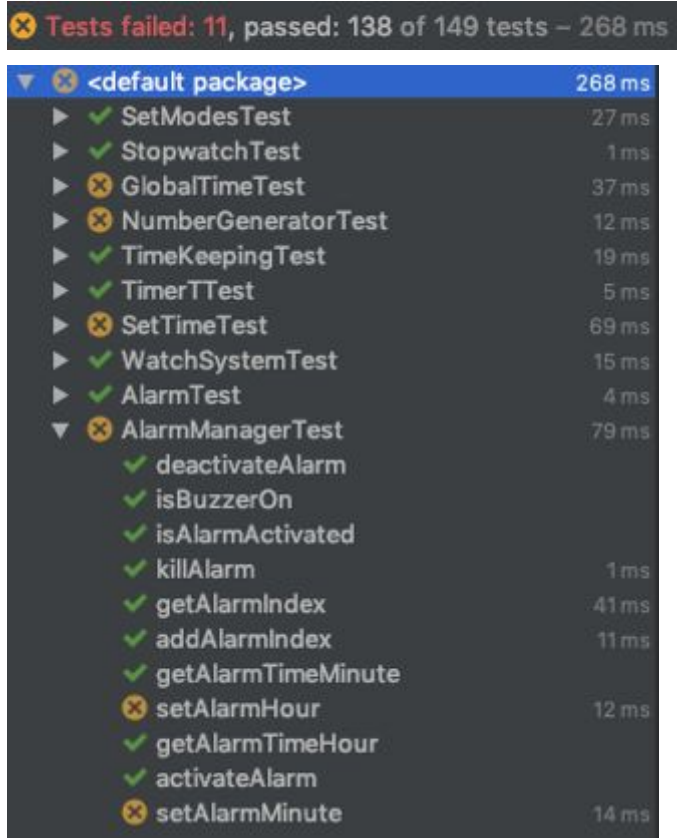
Tests failed: 11, passed: 138 of 149 tests – 268 ms

| | |
|---|---|
| <default package> | 268 ms |
| SetModesTest | 27 ms |
| StopwatchTest | 1 ms |
| GlobalTimeTest | 37 ms |
| NumberGeneratorTest | 12 ms |
| TimeKeepingTest | 19 ms |
| TimerTTest | 5 ms |
| SetTimeTest | 69 ms |
| WatchSystemTest | 15 ms |
| AlarmTest | 4 ms |
| AlarmManagerTest | 79 ms |
| deactivateAlarm | |
| isBuzzerOn | |
| isAlarmActivated | |
| killAlarm | 1 ms |
| getAlarmIndex | 41 ms |
| addAlarmIndex | 11 ms |
| getAlarmTimeMinute | |
| setAlarmHour | 12 ms |
| getAlarmTimeHour | |
| activateAlarm | |
| setAlarmMinute | 14 ms |